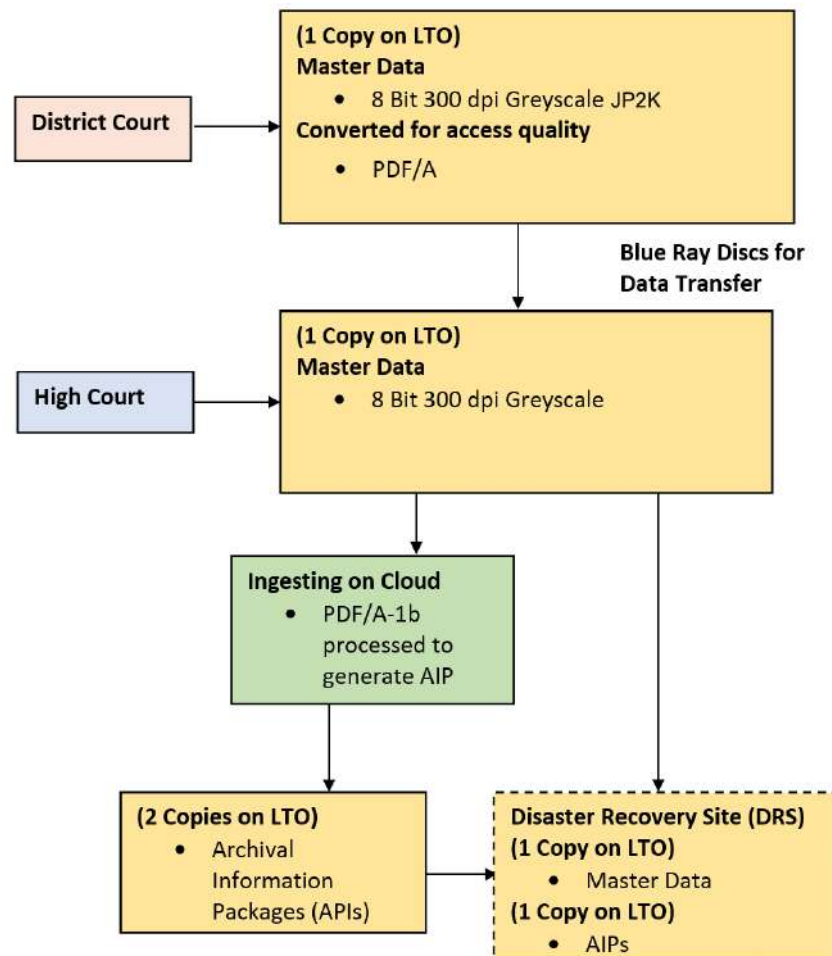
District Court

(1 Copy on LTO)
Master Data
• 8 Bit 300 dpi Greyscale JP2K
Converted for access quality
• PDF/A

Blue Ray Discs for Data Transfer

High Court

(1 Copy on LTO)
Master Data
• 8 Bit 300 dpi Greyscale

Ingesting on Cloud
• PDF/A-1b processed to generate AIP

(2 Copies on LTO)
• Archival Information Packages (APIs)

Disaster Recovery Site (DRS)
(1 Copy on LTO)
• Master Data
(1 Copy on LTO)
• AIPs